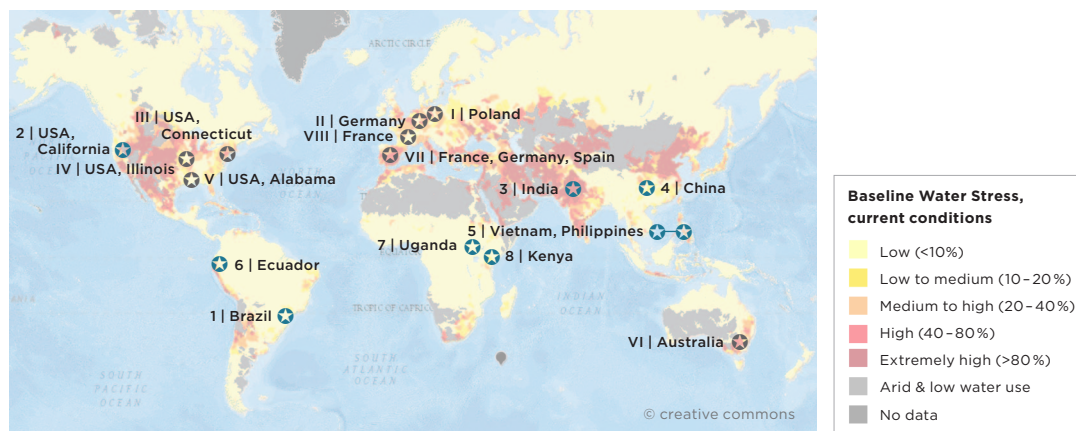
ARCTIC CIRCLE

2 | USA, California

III | USA, Connecticut

IV | USA, Illinois

V | USA, Alabama

II | Germany

I | Poland

VIII | France

VII | France, Germany, Spain

3 | India

4 | China

5 | Vietnam, Philippines

7 | Uganda

8 | Kenya

6 | Ecuador

1 | Brazil

VI | Australia

TROPIC OF CAPRICORN

INDIAN OCEAN

SOUTH ATLANTIC OCEAN

SOUTH PACIFIC OCEAN

OCEAN

© creative commons

Baseline Water Stress, current conditions

Low (<10%)

Low to medium (10–20%)

Medium to high (20–40%)

High (40–80%)

Extremely high (>80%)

Arid & low water use

No data